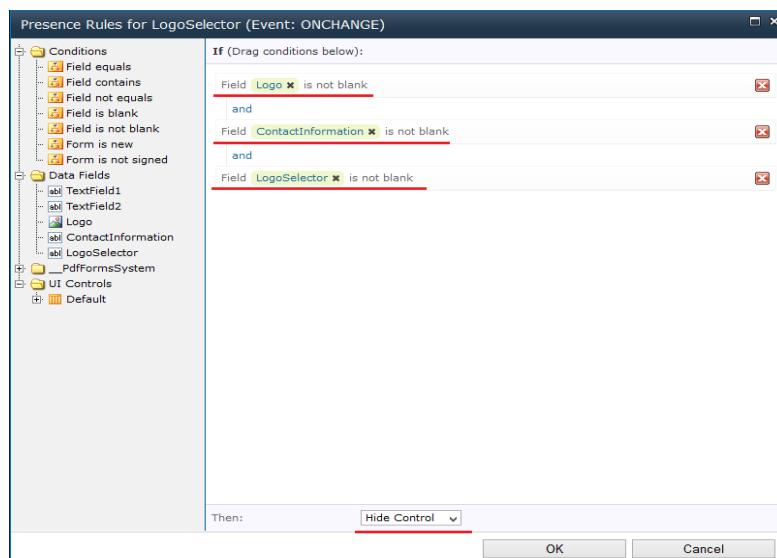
Presence Rules for LogoSelector (Event: ONCHANGE)

Conditions
Field equals
Field contains
Field not equals
Field is blank
Field is not blank
Form is new
Form is not signed
Data Fields
TextField1
TextField2
Logo
ContactInformation
LogoSelector
__PdfFormsSystem
UI Controls
Default

If (Drag conditions below):

Field Logo is not blank
and
Field ContactInformation is not blank
and
Field LogoSelector is not blank

Then: Hide Control

OK
Cancel